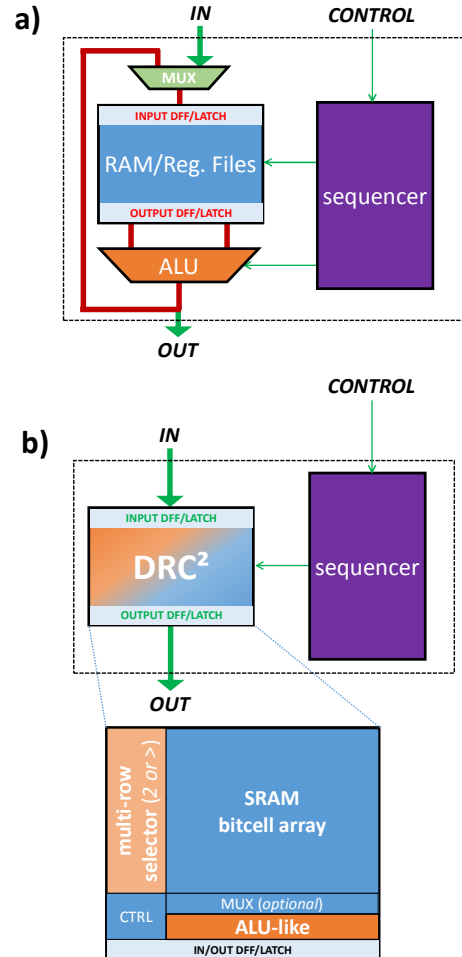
a)

IN

CONTROL

MUX

INPUT DFF/LATCH

RAM/Reg. Files

OUTPUT DFF/LATCH

sequencer

ALU

OUT

b)

CONTROL

IN

INPUT DFF/LATCH

DRC²

OUTPUT DFF/LATCH

sequencer

OUT

multi-row selector (2 or >)

SRAM bitcell array

CTRL

MUX (optional)

ALU-like

IN/OUT DFF/LATCH